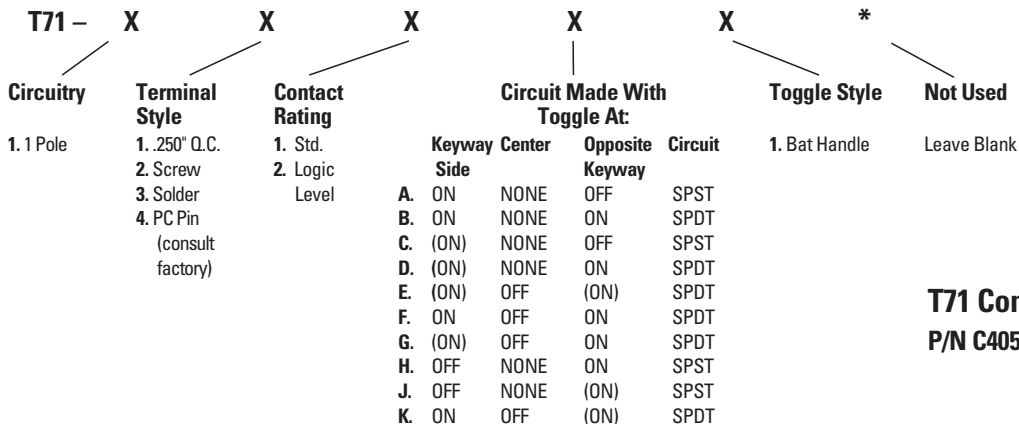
T71 – X X X X X *

Circuitry
1. 1 Pole

Terminal Style
1. .250" Q.C.
2. Screw
3. Solder
4. PC Pin (consult factory)

Contact Rating
1. Std.
2. Logic Level

Circuit Made With Toggle At:

| | Keyway Side | Center | Opposite Keyway | Circuit |
|---|---|---|---|---|
| A. | ON | NONE | OFF | SPST |
| B. | ON | NONE | ON | SPDT |
| C. | (ON) | NONE | OFF | SPST |
| D. | (ON) | NONE | ON | SPDT |
| E. | (ON) | OFF | (ON) | SPDT |
| F. | ON | OFF | ON | SPDT |
| G. | (ON) | OFF | ON | SPDT |
| H. | OFF | NONE | ON | SPST |
| J. | OFF | NONE | (ON) | SPST |
| K. | ON | OFF | (ON) | SPDT |

Toggle Style
1. Bat Handle

Not Used
Leave Blank

T71 Cor
P/N C405